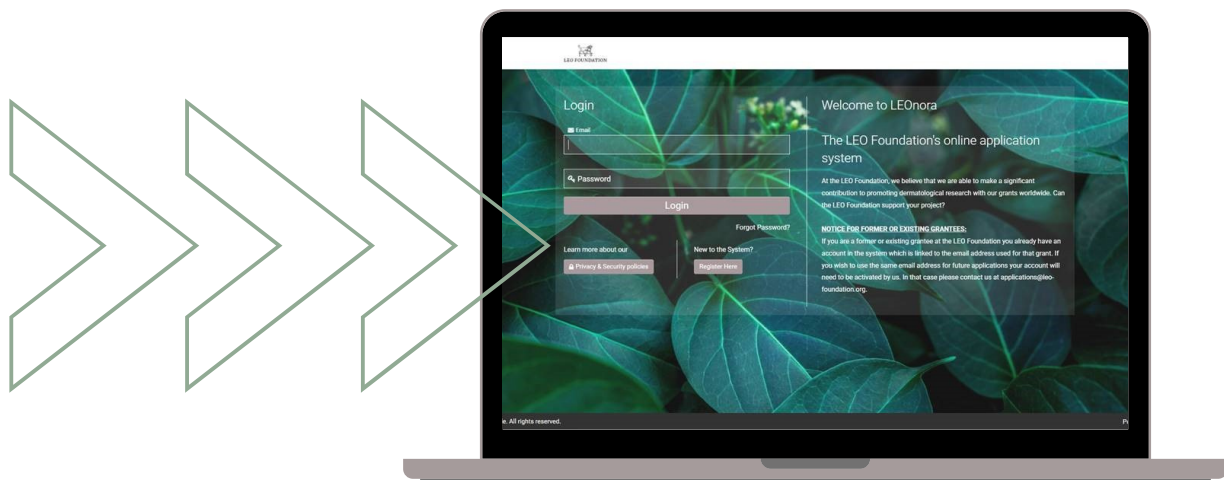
LEO FOUNDATION

Login

Email

Password

Login

Forgot Password?

Learn more about our

Privacy & Security policies

New to the System?

Register Here

Welcome to LEOnora

The LEO Foundation's online application system

At the LEO Foundation, we believe that we are able to make a significant contribution to promoting dermatological research with our grants worldwide. Can the LEO Foundation support your project?

NOTICE FOR FORMER OR EXISTING GRANTEES:

If you are a former or existing grantee at the LEO Foundation you already have an account in the system which is linked to the email address used for that grant. If you wish to use the same email address for future applications your account will need to be activated by us. In that case please contact us at applications@leo-foundation.org.

e. All rights reserved.

P